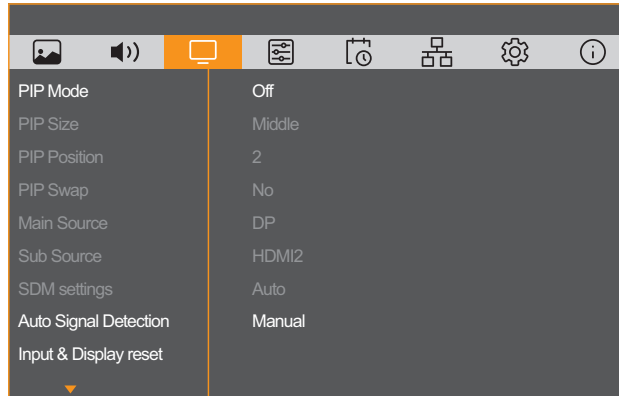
| | |
|---|---|
| PIP Mode | Off |
| PIP Size | Middle |
| PIP Position | 2 |
| PIP Swap | No |
| Main Source | DP |
| Sub Source | HDMI2 |
| SDM settings | Auto |
| Auto Signal Detection | Manual |
| Input & Display reset | |